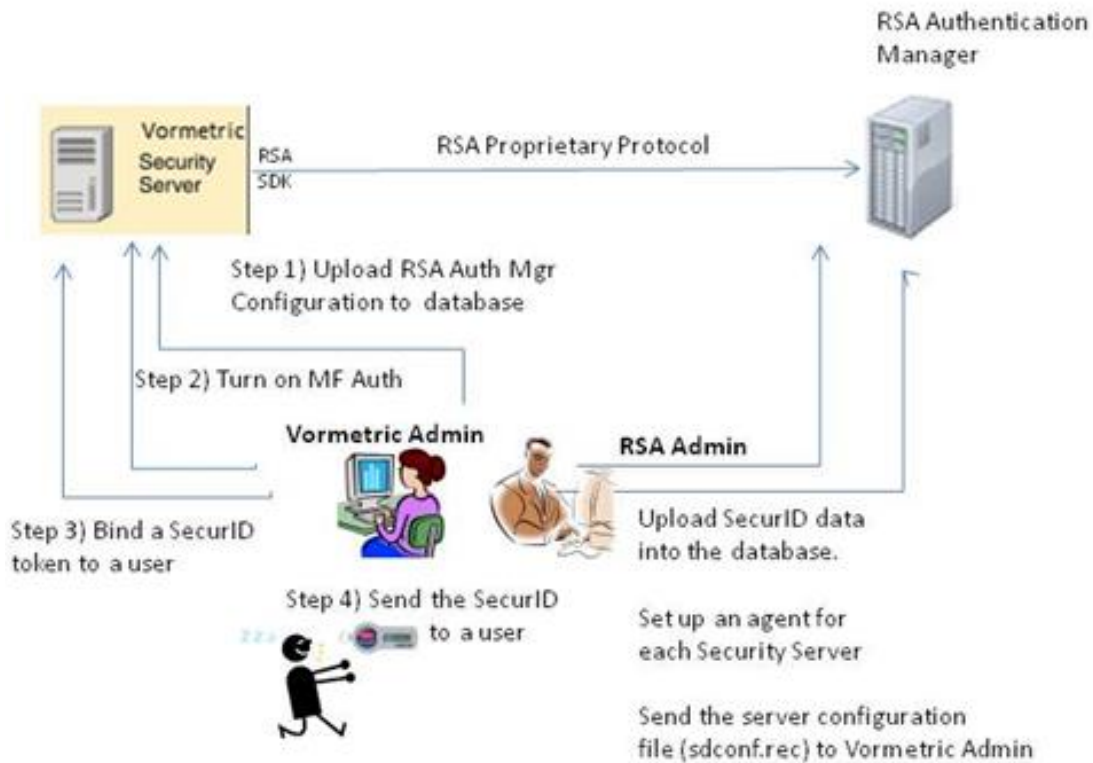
RSA Authentication Manager

Vormetric Security Server

RSA SDK

RSA Proprietary Protocol

Step 1) Upload RSA Auth Mgr Configuration to database

Step 2) Turn on MF Auth

Vormetric Admin

RSA Admin

Step 3) Bind a SecurID token to a user

Upload SecurID data into the database.

Step 4) Send the SecurID to a user

Set up an agent for each Security Server

Send the server configuration file (sdconf.rec) to Vormetric Admin